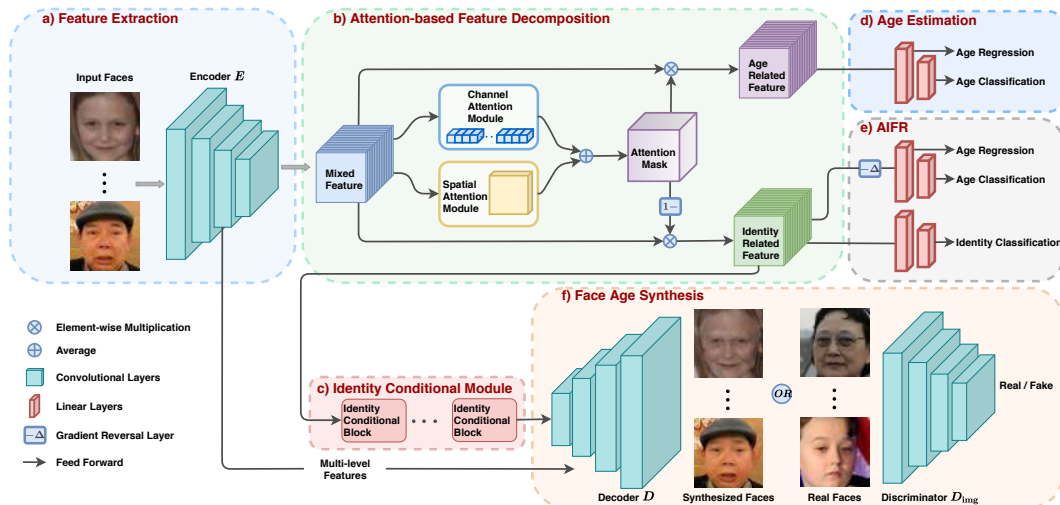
a) Feature Extraction

Input Faces

Encoder $E$

b) Attention-based Feature Decomposition

Mixed Feature

Channel Attention Module

Spatial Attention Module

Attention Mask

1−

Age Related Feature

Identity Related Feature

d) Age Estimation

Age Regression

Age Classification

e) AIFR

Age Regression

Age Classification

Identity Classification

Element-wise Multiplication

Average

Convolutional Layers

Linear Layers

Gradient Reversal Layer

Feed Forward

c) Identity Conditional Module

Identity Conditional Block

Identity Conditional Block

Multi-level Features

f) Face Age Synthesis

$OR$

Real / Fake

Decoder $D$

Synthesized Faces

Real Faces

Discriminator $D_{\mathrm{img}}$